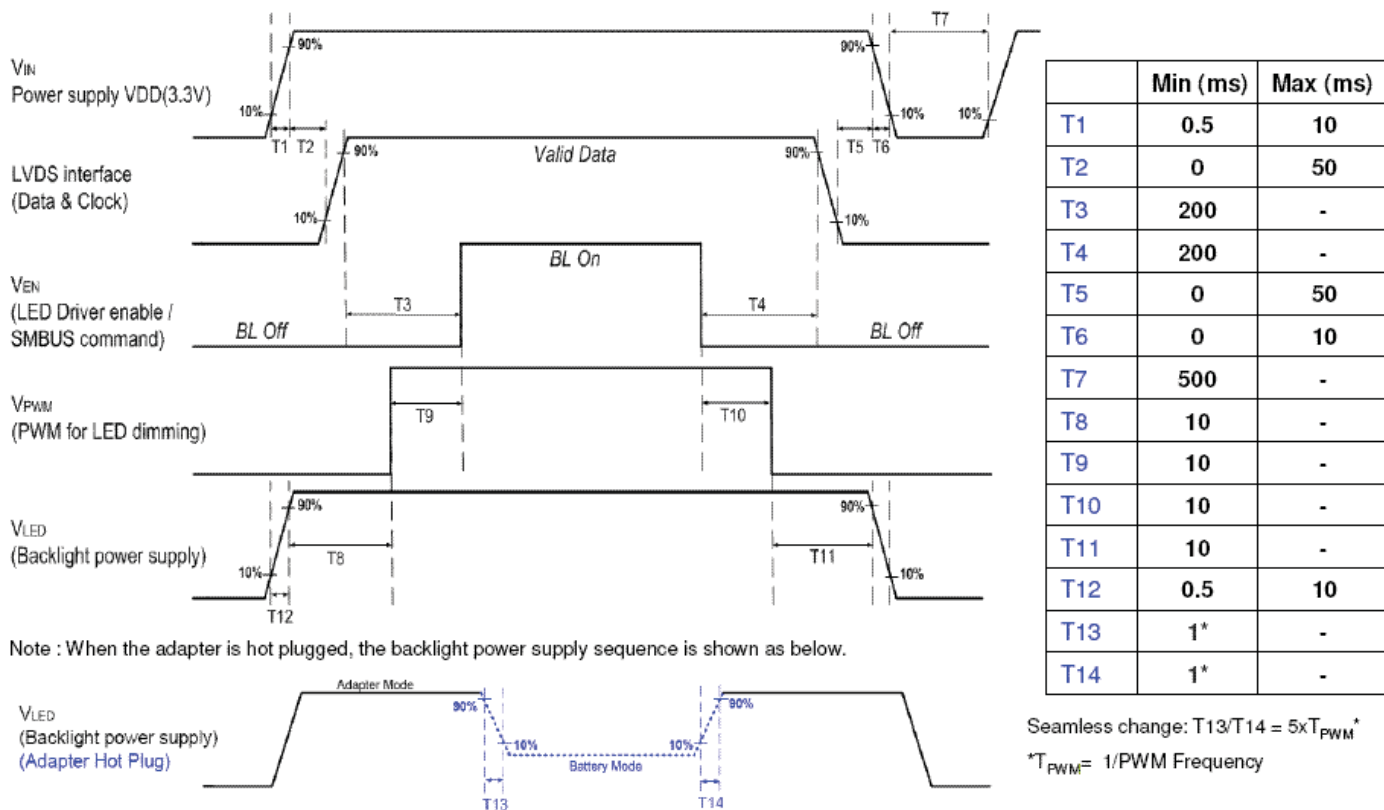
T7

$V_{IN}$
Power supply VDD(3.3V)

90%
10%
T1 T2
90%
10%
10%
T5 T6

LVDS interface
(Data & Clock)

90%
Valid Data
90%
10%
10%

$V_{EN}$
(LED Driver enable / SMBUS command)

BL Off
T3
BL On
T4
BL Off

$V_{PWM}$
(PWM for LED dimming)

T9
T10

$V_{LED}$
(Backlight power supply)

90%
10%
T8
T12
90%
T11
10%

Note : When the adapter is hot plugged, the backlight power supply sequence is shown as below.

$V_{LED}$
(Backlight power supply)
(Adapter Hot Plug)

Adapter Mode
90%
10%
Battery Mode
10%
90%
T13
T14

| | Min (ms) | Max (ms) |
|---|---|---|
| T1 | 0.5 | 10 |
| T2 | 0 | 50 |
| T3 | 200 | - |
| T4 | 200 | - |
| T5 | 0 | 50 |
| T6 | 0 | 10 |
| T7 | 500 | - |
| T8 | 10 | - |
| T9 | 10 | - |
| T10 | 10 | - |
| T11 | 10 | - |
| T12 | 0.5 | 10 |
| T13 | 1* | - |
| T14 | 1* | - |

Seamless change: T13/T14 = $5xT_{PWM}$*
*$T_{PWM}$= 1/PWM Frequency